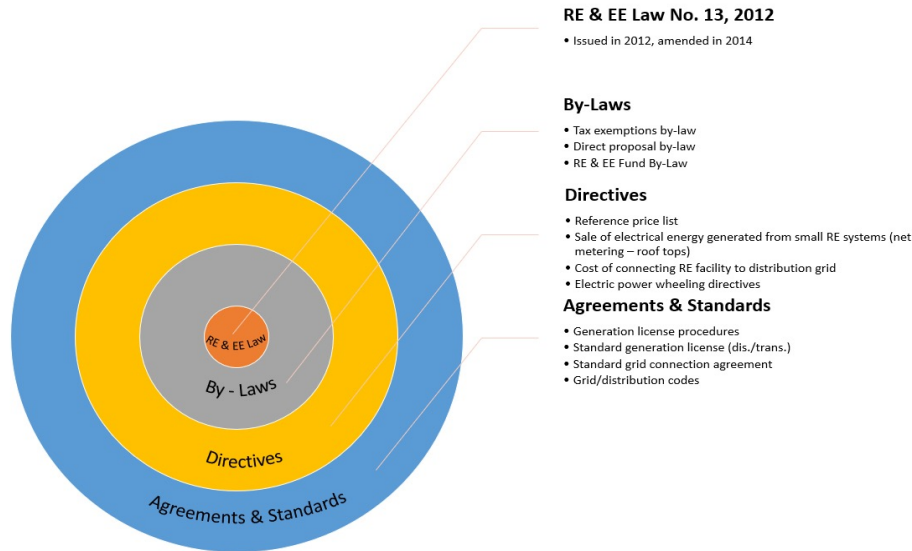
RE & EE Law
By - Laws
Directives
Agreements & Standards

RE & EE Law No. 13, 2012
• Issued in 2012, amended in 2014

By-Laws
• Tax exemptions by-law
• Direct proposal by-law
• RE & EE Fund By-Law

Directives
• Reference price list
• Sale of electrical energy generated from small RE systems (net metering – roof tops)
• Cost of connecting RE facility to distribution grid
• Electric power wheeling directives

Agreements & Standards
• Generation license procedures
• Standard generation license (dis./trans.)
• Standard grid connection agreement
• Grid/distribution codes